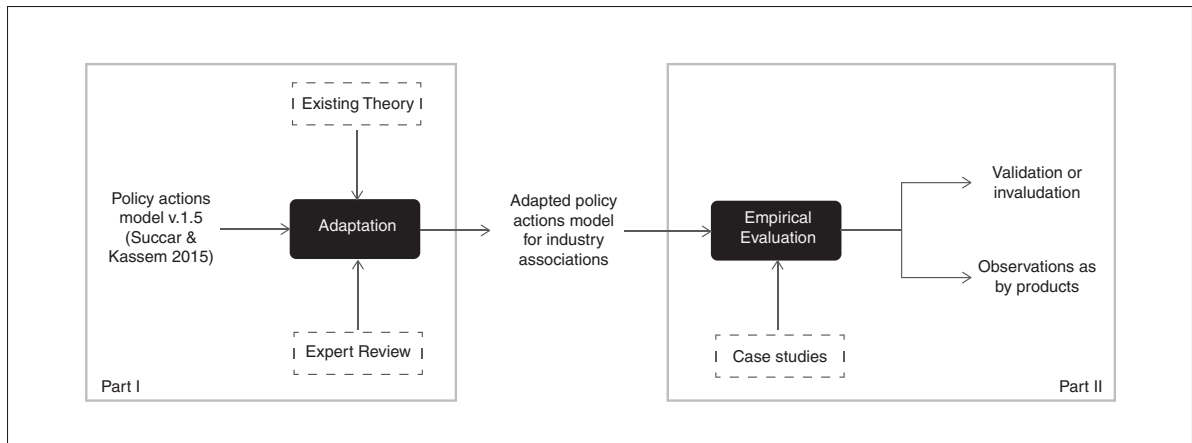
Existing Theory

Policy actions model v.1.5 (Succar & Kassem 2015)

Adaptation

Expert Review

Part I

Adapted policy actions model for industry associations

Empirical Evaluation

Case studies

Validation or invaludation

Observations as by products

Part II